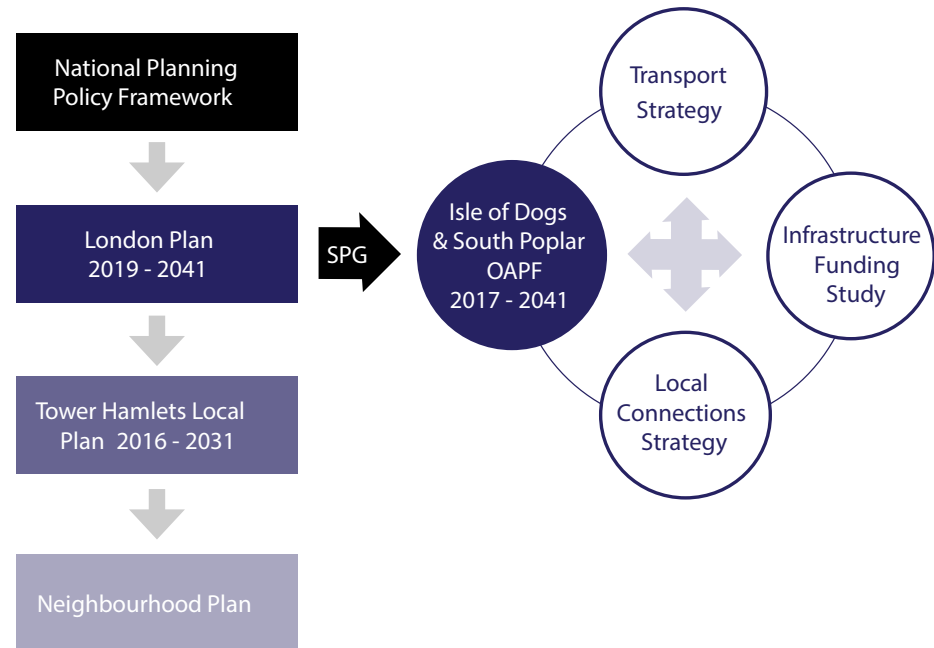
National Planning Policy Framework

London Plan 2019 - 2041

Tower Hamlets Local Plan 2016 - 2031

Neighbourhood Plan

SPG

Isle of Dogs & South Poplar OAPF 2017 - 2041

Transport Strategy

Infrastructure Funding Study

Local Connections Strategy